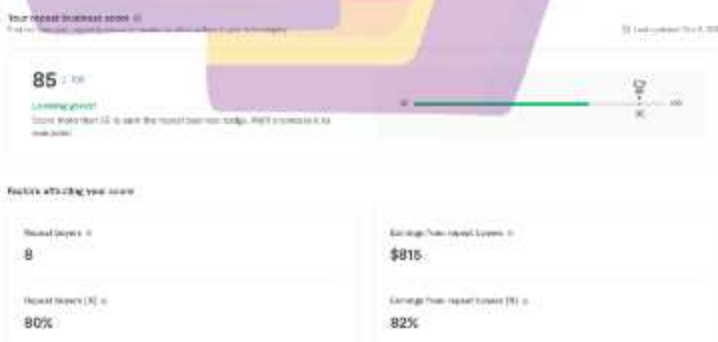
Your repeat business score

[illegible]

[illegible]

85 / 100

Looking good!

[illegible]

0

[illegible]

100

Factors affecting your score

Repeat buyers

8

Earnings from repeat buyers

$815

Repeat buyers (%)

80%

Earnings from repeat buyers (%)

82%